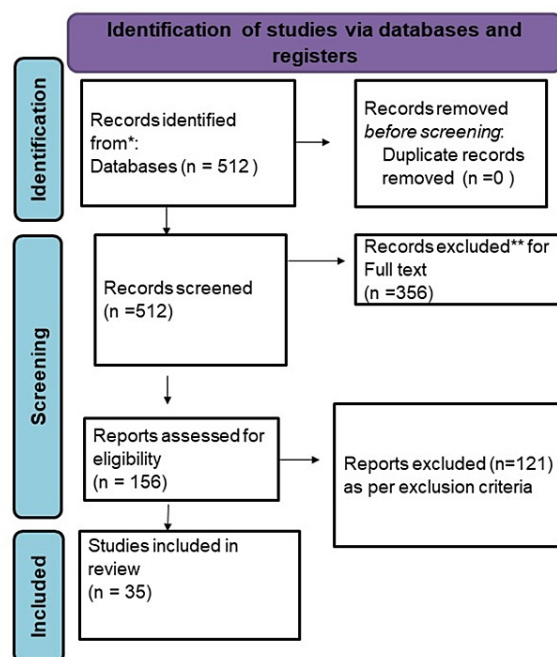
Identification of studies via databases and registers

Identification

Records identified from*:
Databases (n = 512 )

Records removed *before screening*:
Duplicate records removed (n =0 )

Screening

Records screened
(n =512)

Records excluded** for Full text
(n =356)

Reports assessed for eligibility
(n = 156)

Reports excluded (n=121) as per exclusion criteria

Included

Studies included in review
(n = 35)